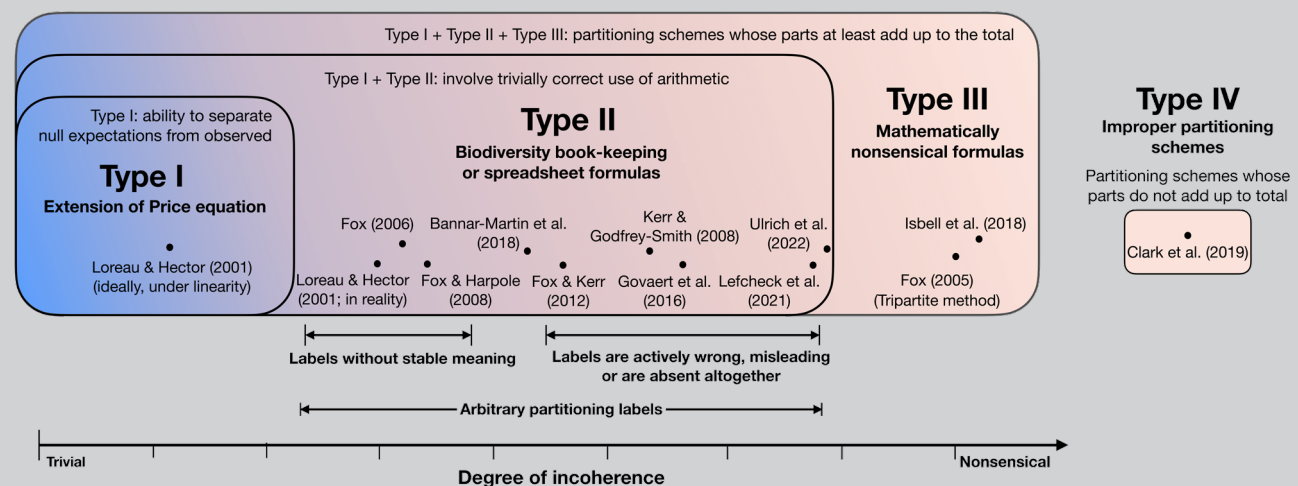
Type I + Type II + Type III: partitioning schemes whose parts at least add up to the total

Type I + Type II: involve trivially correct use of arithmetic

Type I: ability to separate null expectations from observed

Type I
Extension of Price equation

Loreau & Hector (2001) (ideally, under linearity)

Type II
Biodiversity book-keeping or spreadsheet formulas

Fox (2006)

Loreau & Hector (2001; in reality)

Fox & Harpole (2008)

Bannar-Martin et al. (2018)

Fox & Kerr (2012)

Kerr & Godfrey-Smith (2008)

Govaert et al. (2016)

Ulrich et al. (2022)

Lefcheck et al. (2021)

Type III
Mathematically nonsensical formulas

Isbell et al. (2018)

Fox (2005) (Tripartite method)

Type IV
Improper partitioning schemes

Partitioning schemes whose parts do not add up to total

Clark et al. (2019)

Labels without stable meaning

Labels are actively wrong, misleading or are absent altogether

Arbitrary partitioning labels

Trivial

Nonsensical

Degree of incoherence